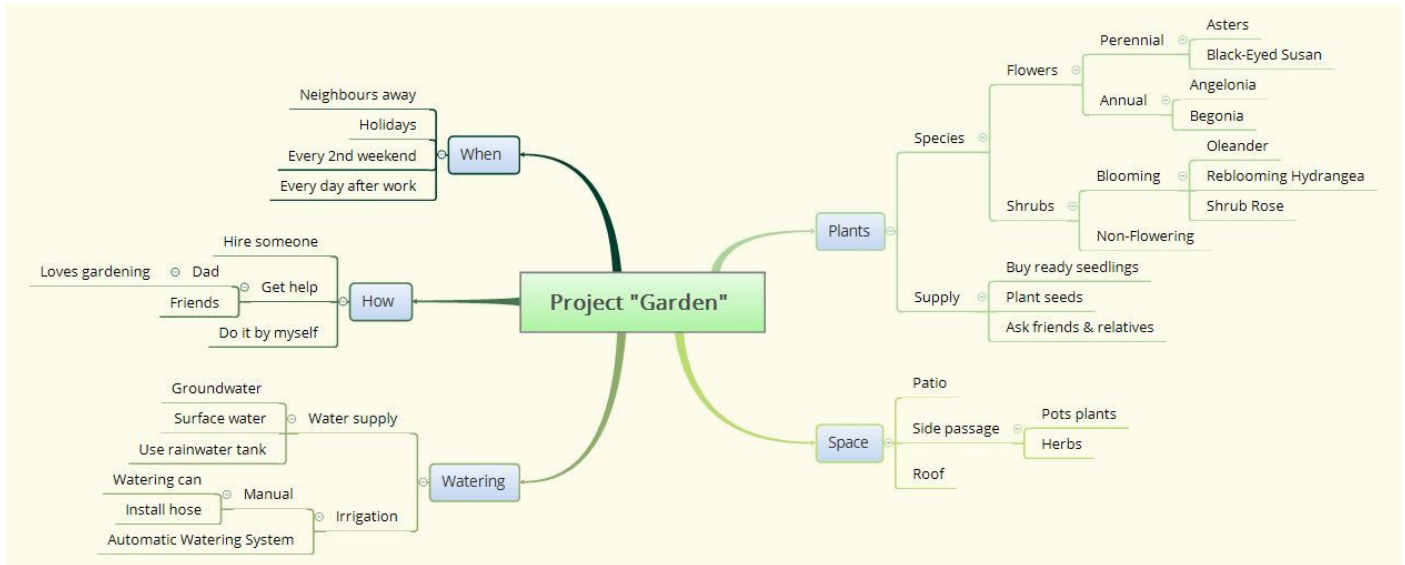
Project "Garden"

When
Neighbours away
Holidays
Every 2nd weekend
Every day after work

How
Hire someone
Get help
Dad
Loves gardening
Friends
Do it by myself

Watering
Water supply
Groundwater
Surface water
Use rainwater tank
Irrigation
Manual
Watering can
Install hose
Automatic Watering System

Plants
Species
Flowers
Perennial
Asters
Black-Eyed Susan
Annual
Angelonia
Begonia
Shrubs
Blooming
Oleander
Reblooming Hydrangea
Shrub Rose
Non-Flowering
Supply
Buy ready seedlings
Plant seeds
Ask friends & relatives

Space
Patio
Side passage
Pots plants
Herbs
Roof